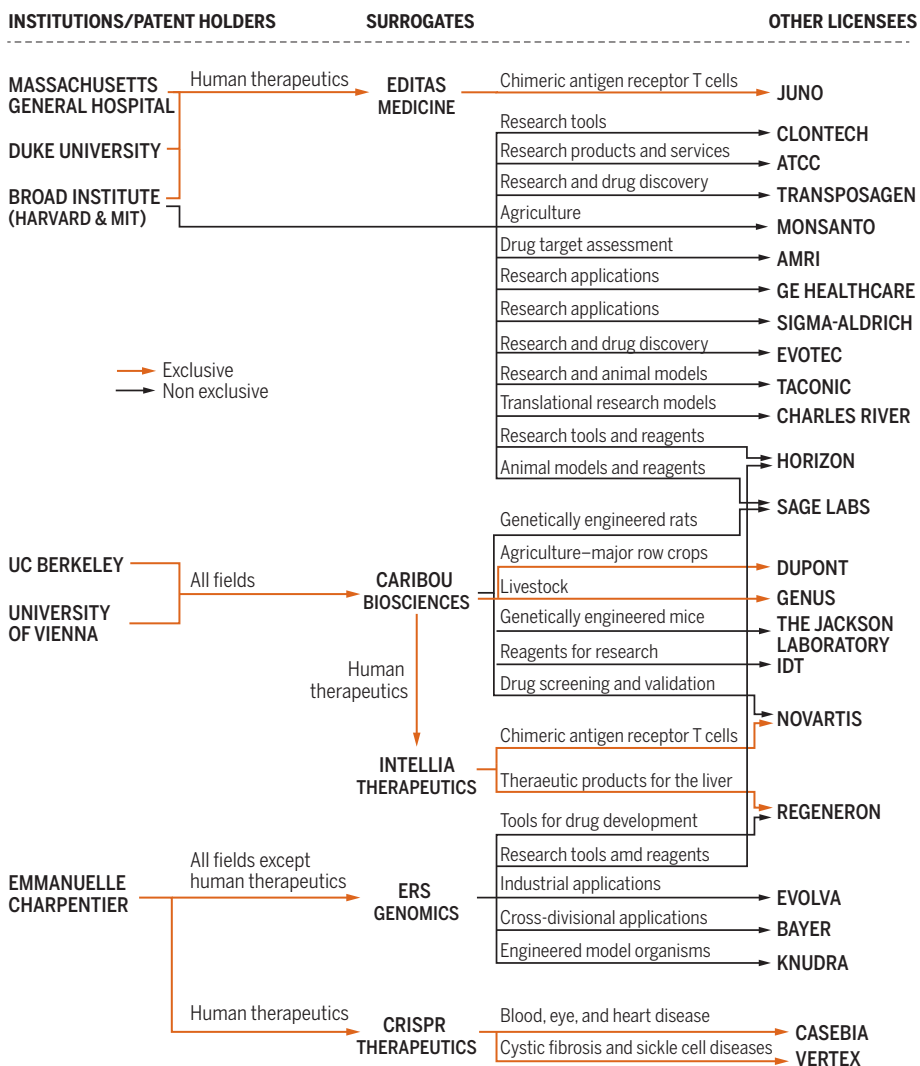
INSTITUTIONS/PATENT HOLDERS SURROGATES OTHER LICENSEES

MASSACHUSETTS GENERAL HOSPITAL

DUKE UNIVERSITY

BROAD INSTITUTE (HARVARD & MIT)

Human therapeutics

EDITAS MEDICINE

Chimeric antigen receptor T cells

JUNO

Research tools

CLONTECH

Research products and services

ATCC

Research and drug discovery

TRANSPOSAGEN

Agriculture

MONSANTO

Drug target assessment

AMRI

Research applications

GE HEALTHCARE

Research applications

SIGMA-ALDRICH

Research and drug discovery

EVOTEC

Research and animal models

TACONIC

Translational research models

CHARLES RIVER

Research tools and reagents

HORIZON

Animal models and reagents

SAGE LABS

Exclusive
Non exclusive

Genetically engineered rats

UC BERKELEY

UNIVERSITY OF VIENNA

All fields

CARIBOU BIOSCIENCES

Agriculture–major row crops

DUPONT

Livestock

GENUS

Genetically engineered mice

THE JACKSON LABORATORY

Reagents for research

IDT

Drug screening and validation

Human therapeutics

NOVARTIS

INTELLIA THERAPEUTICS

Chimeric antigen receptor T cells

Theraeutic products for the liver

REGENERON

Tools for drug development

Research tools amd reagents

EMMANUELLE CHARPENTIER

All fields except human therapeutics

ERS GENOMICS

Industrial applications

EVOLVA

Cross-divisional applications

BAYER

Engineered model organisms

KNUDRA

Human therapeutics

CRISPR THERAPEUTICS

Blood, eye, and heart disease

CASEBIA

Cystic fibrosis and sickle cell diseases

VERTEX